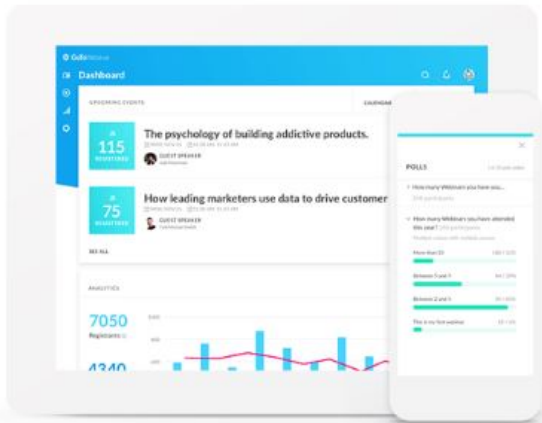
GoToWebinar

Dashboard

UPCOMING EVENTS

CALENDAR

115
REGISTERED

The psychology of building addictive products.

GUEST SPEAKER

75
REGISTERED

How leading marketers use data to drive customer

GUEST SPEAKER

SEE ALL

ANALYTICS

7050
Registrants

4340

POLLS

How many Webinars have you hosted?

How many Webinars have you attended this year?

More than 10

Between 5 and 9

Between 1 and 4

This is my first webinar